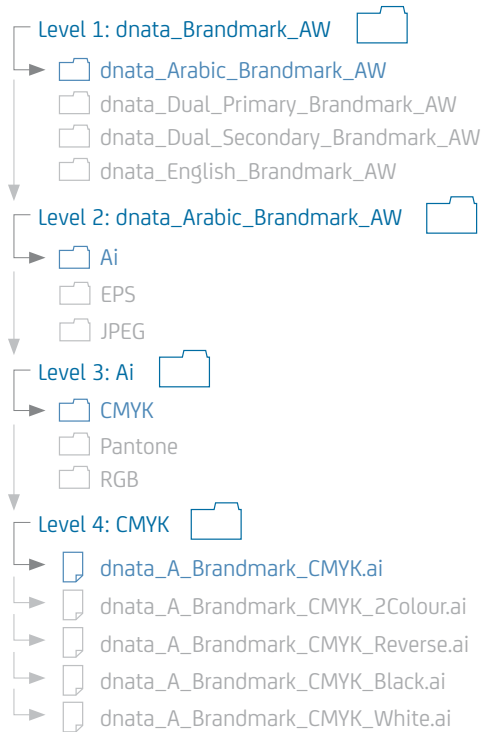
Level 1: dnata_Brandmark_AW

dnata_Arabic_Brandmark_AW

dnata_Dual_Primary_Brandmark_AW

dnata_Dual_Secondary_Brandmark_AW

dnata_English_Brandmark_AW

Level 2: dnata_Arabic_Brandmark_AW

Ai

EPS

JPEG

Level 3: Ai

CMYK

Pantone

RGB

Level 4: CMYK

dnata_A_Brandmark_CMYK.ai

dnata_A_Brandmark_CMYK_2Colour.ai

dnata_A_Brandmark_CMYK_Reverse.ai

dnata_A_Brandmark_CMYK_Black.ai

dnata_A_Brandmark_CMYK_White.ai